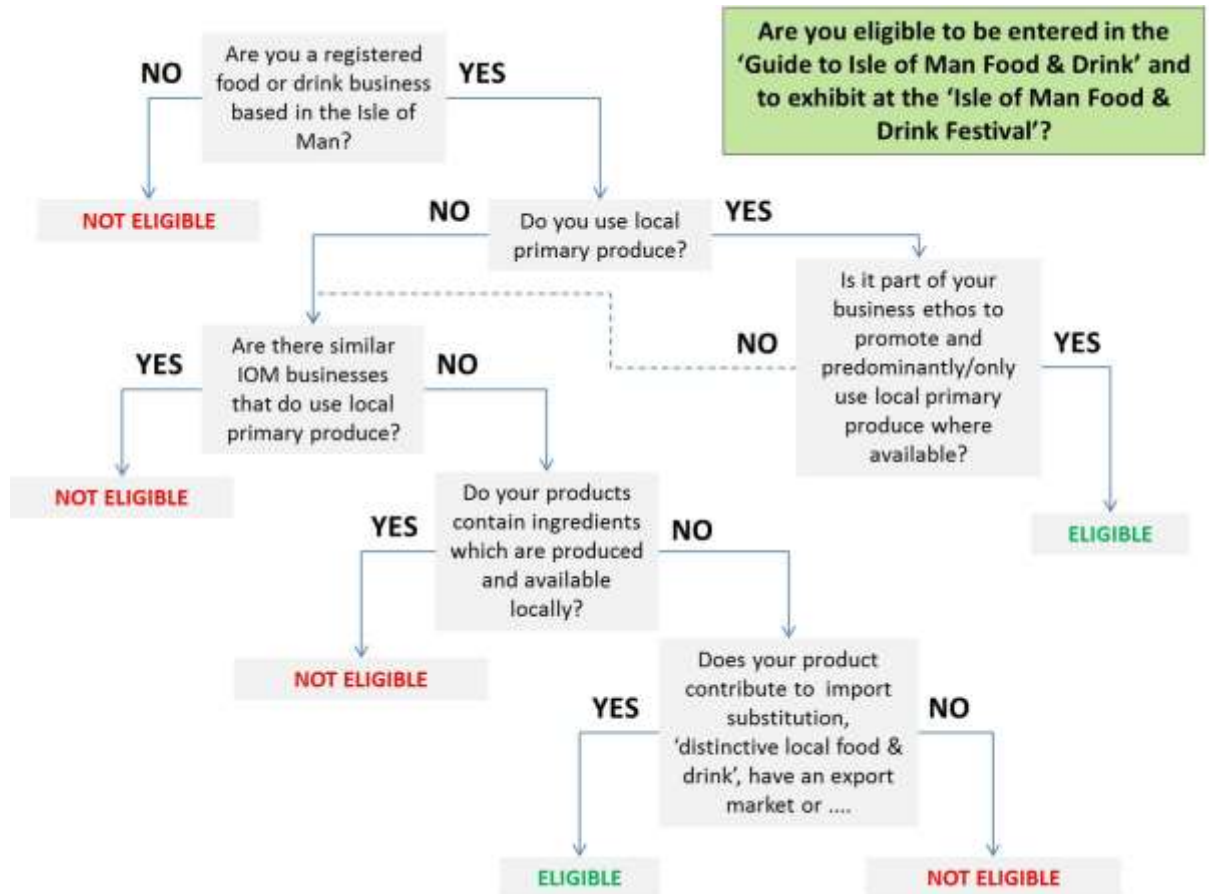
Are you eligible to be entered in the 'Guide to Isle of Man Food & Drink' and to exhibit at the 'Isle of Man Food & Drink Festival'?

Are you a registered food or drink business based in the Isle of Man?

NO

NOT ELIGIBLE

YES

Do you use local primary produce?

NO

Are there similar IOM businesses that do use local primary produce?

YES

NOT ELIGIBLE

NO

Do your products contain ingredients which are produced and available locally?

YES

NOT ELIGIBLE

NO

Does your product contribute to import substitution, 'distinctive local food & drink', have an export market or ....

YES

ELIGIBLE

NO

NOT ELIGIBLE

YES

Is it part of your business ethos to promote and predominantly/only use local primary produce where available?

NO

YES

ELIGIBLE